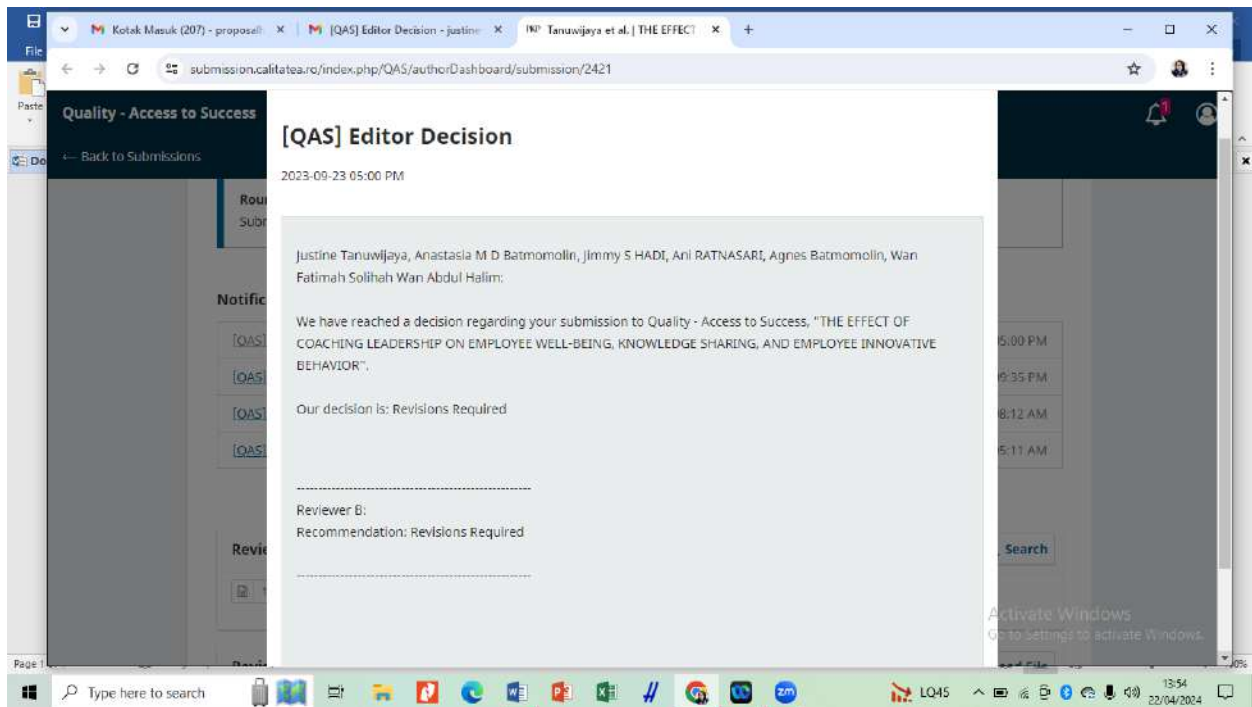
Kotak Masuk (207) - proposal ×
[QAS] Editor Decision - justine ×
Tanuwijaya et al. | THE EFFECT ×
+

submission.calitatea.ro/index.php/QAS/authorDashboard/submission/2421

File
Paste

Quality - Access to Success
← Back to Submissions

Rou
Subr

Notific
[QAS]
[QAS]
[QAS]
[QAS]

5:00 PM
9:35 PM
8:12 AM
5:11 AM

Revie

Search

[QAS] Editor Decision

2023-09-23 05:00 PM

Justine Tanuwijaya, Anastasia M D Batmomolin, Jimmy S HADI, Ani RATNASARI, Agnes Batmomolin, Wan Fatimah Solihah Wan Abdul Halim:

We have reached a decision regarding your submission to Quality - Access to Success, "THE EFFECT OF COACHING LEADERSHIP ON EMPLOYEE WELL-BEING, KNOWLEDGE SHARING, AND EMPLOYEE INNOVATIVE BEHAVIOR".

Our decision is: Revisions Required

------------------------------------------------------

Reviewer B:
Recommendation: Revisions Required

------------------------------------------------------

Activate Windows
Go to Settings to activate Windows.

Page 1

Type here to search

LQ45

13:54
22/04/2024